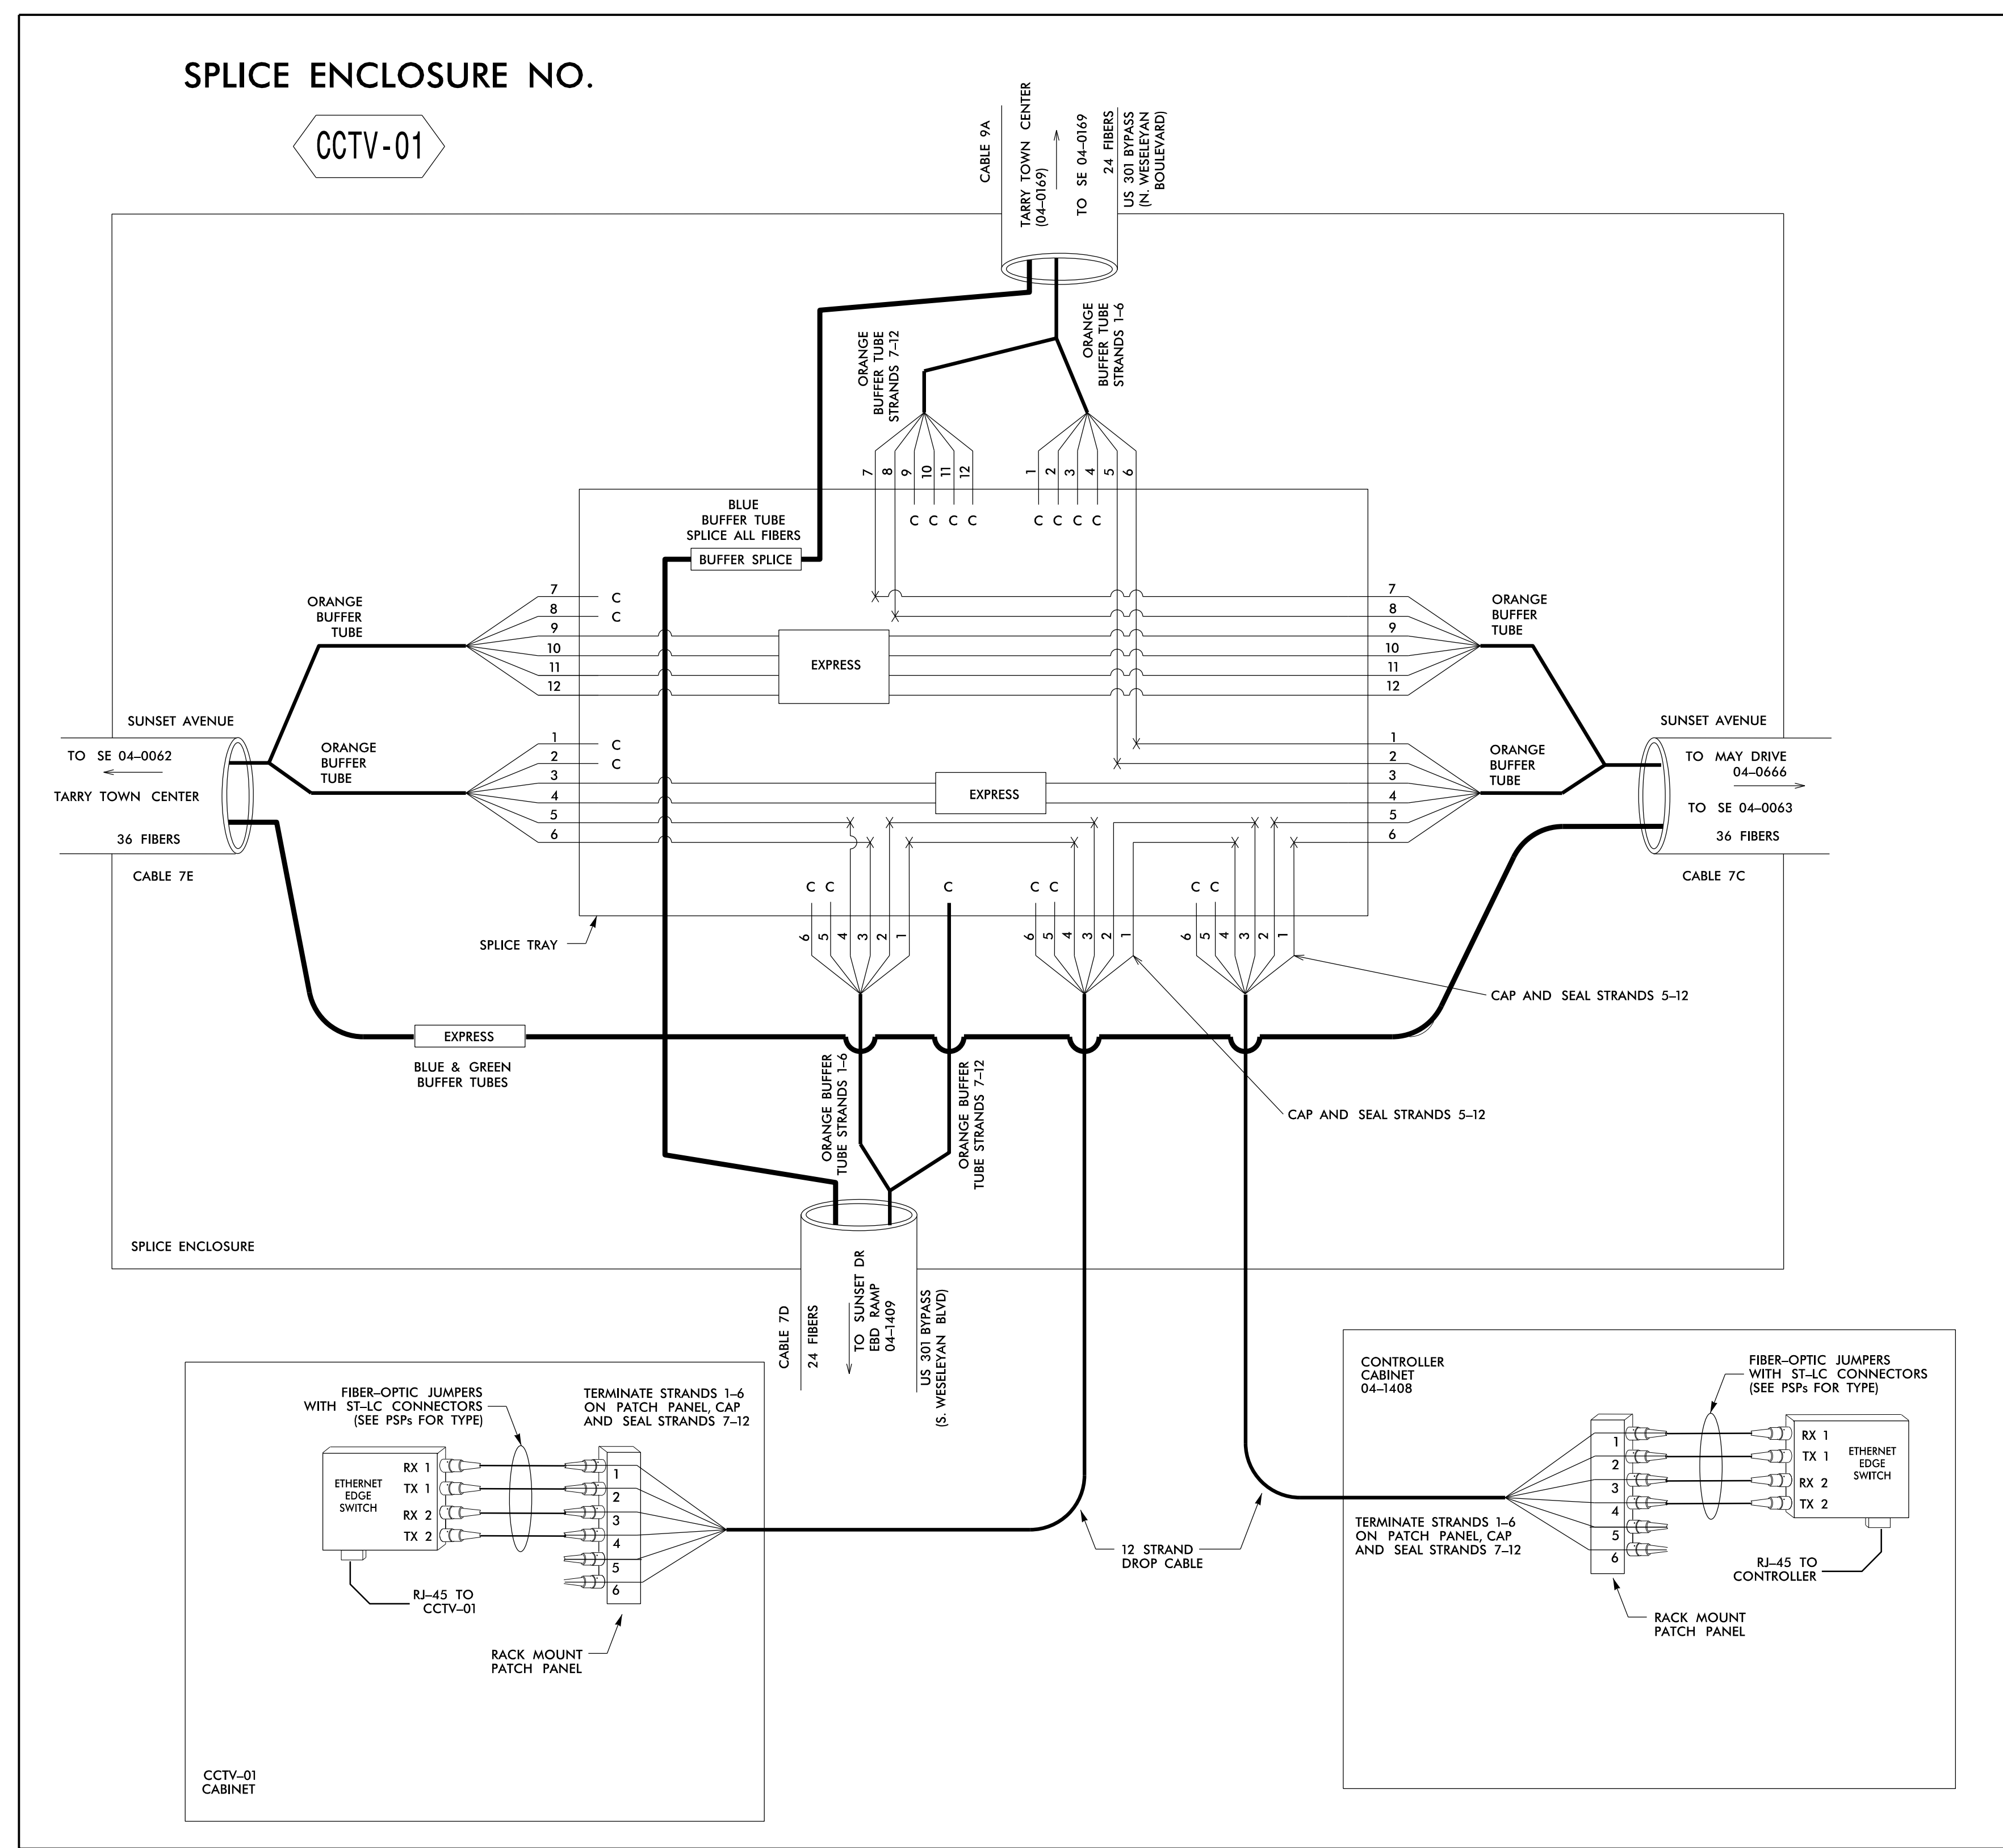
SPLICE ENCLOSURE NO.

CCTV-01

CABLE 9A
TARRY TOWN CENTER (04–0169)
TO SE 04–0169
24 FIBERS
US 301 BYPASS (N. WESELEYAN BOULEVARD)

ORANGE BUFFER TUBE STRANDS 7–12
ORANGE BUFFER TUBE STRANDS 1–6

7 8 9 10 11 12
C C C C
1 2 3 4 5 6
C C C C

BLUE BUFFER TUBE SPLICE ALL FIBERS
BUFFER SPLICE

ORANGE BUFFER TUBE
7 C
8 C
9
10
11
12
EXPRESS
7
8
9
10
11
12
ORANGE BUFFER TUBE

SUNSET AVENUE
TO SE 04–0062
TARRY TOWN CENTER
36 FIBERS
CABLE 7E

ORANGE BUFFER TUBE
1 C
2 C
3
4
5
6
EXPRESS
1
2
3
4
5
6
ORANGE BUFFER TUBE

SUNSET AVENUE
TO MAY DRIVE 04–0666
TO SE 04–0063
36 FIBERS
CABLE 7C

C C
C
C C
C C

6 5 4 3 2 1
6 5 4 3 2 1
6 5 4 3 2 1

SPLICE TRAY

CAP AND SEAL STRANDS 5–12

EXPRESS
BLUE & GREEN BUFFER TUBES

ORANGE BUFFER TUBE STRANDS 1–6
ORANGE BUFFER TUBE STRANDS 7–12

CAP AND SEAL STRANDS 5–12

SPLICE ENCLOSURE

CABLE 7D
24 FIBERS
TO SUNSET DR EBD RAMP 04–1409
US 301 BYPASS (S. WESELEYAN BLVD)

FIBER–OPTIC JUMPERS WITH ST–LC CONNECTORS (SEE PSPs FOR TYPE)
TERMINATE STRANDS 1–6 ON PATCH PANEL, CAP AND SEAL STRANDS 7–12
ETHERNET EDGE SWITCH
RX 1
TX 1
RX 2
TX 2
1
2
3
4
5
6
RJ–45 TO CCTV–01
RACK MOUNT PATCH PANEL
CCTV–01 CABINET

12 STRAND DROP CABLE

CONTROLLER CABINET 04–1408
FIBER–OPTIC JUMPERS WITH ST–LC CONNECTORS (SEE PSPs FOR TYPE)
1
2
3
4
5
6
RX 1
TX 1
RX 2
TX 2
ETHERNET EDGE SWITCH
TERMINATE STRANDS 1–6 ON PATCH PANEL, CAP AND SEAL STRANDS 7–12
RJ–45 TO CONTROLLER
RACK MOUNT PATCH PANEL